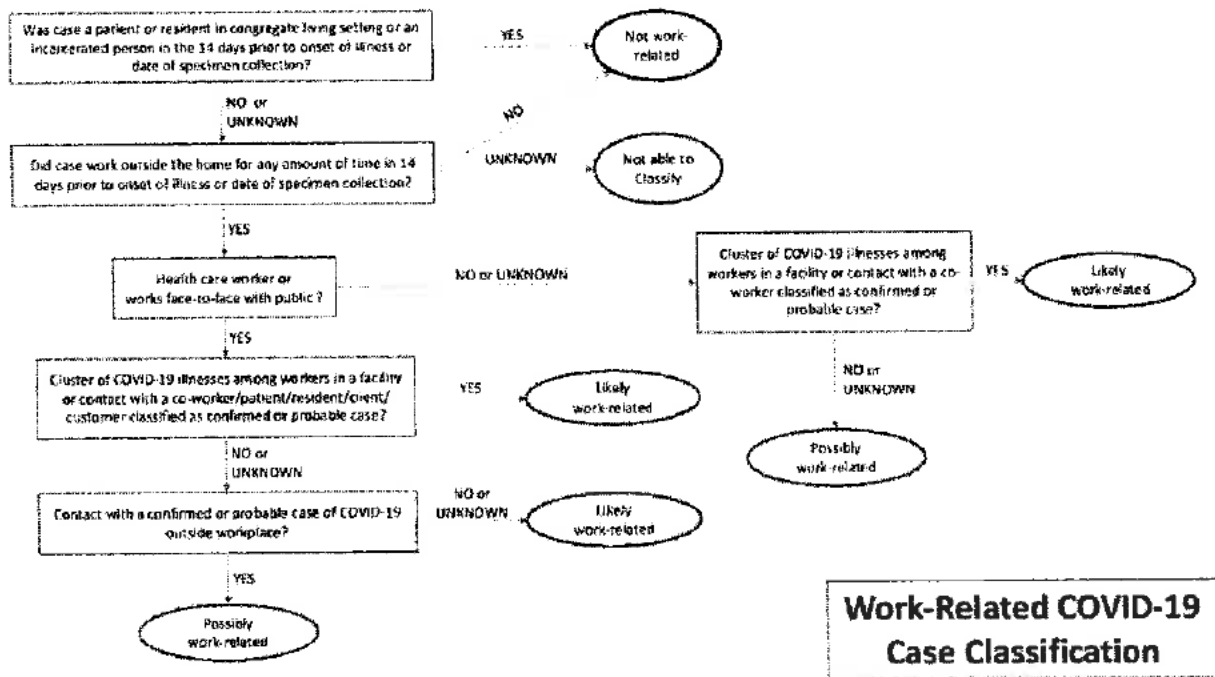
Was case a patient or resident in congregate living setting or an incarcerated person in the 14 days prior to onset of illness or date of specimen collection?

YES

Not work-related

NO or UNKNOWN

NO

Did case work outside the home for any amount of time in 14 days prior to onset of illness or date of specimen collection?

UNKNOWN

Not able to Classify

YES

Health care worker or works face-to-face with public ?

NO or UNKNOWN

Cluster of COVID-19 illnesses among workers in a facility or contact with a co-worker classified as confirmed or probable case?

YES

Likely work-related

NO or UNKNOWN

Possibly work-related

YES

Cluster of COVID-19 illnesses among workers in a facility or contact with a co-worker/patient/resident/client/ customer classified as confirmed or probable case?

YES

Likely work-related

NO or UNKNOWN

Contact with a confirmed or probable case of COVID-19 outside workplace?

NO or UNKNOWN

Likely work-related

YES

Possibly work-related

Work-Related COVID-19 Case Classification